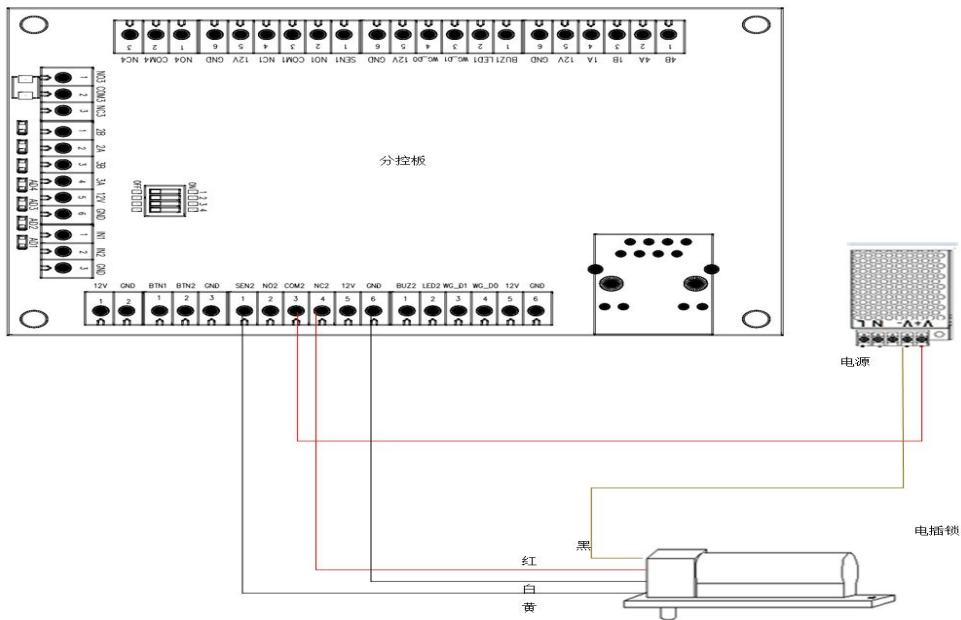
NC4 COM4 NO4 GND 12V NC1 COM1 NO1 SEN1 GND 12V WG_D0 WG_D1 LED1 BUZ1 GND 12V 1A 1B 4A 4B

3 2 1 6 5 4 3 2 1 6 5 4 3 2 1 6 5 4 3 2 1

NO3 COM3 NC3 2B 2A 3B 3A 12V GND IN1 IN2 GND

1 2 3 1 2 3 4 5 6 1 2 3

AD4 AD3 AD2 AD1

分控板

ON 1 2 3 4 OFF

12V GND BTN1 BTN2 GND SEN2 NO2 COM2 NC2 12V GND BUZ2 LED2 WG_D1 WG_D0 12V GND

1 2 1 2 3 1 2 3 4 5 6 1 2 3 4 5 6

N L -V +V

电源

电插锁

黑

红

白

黄